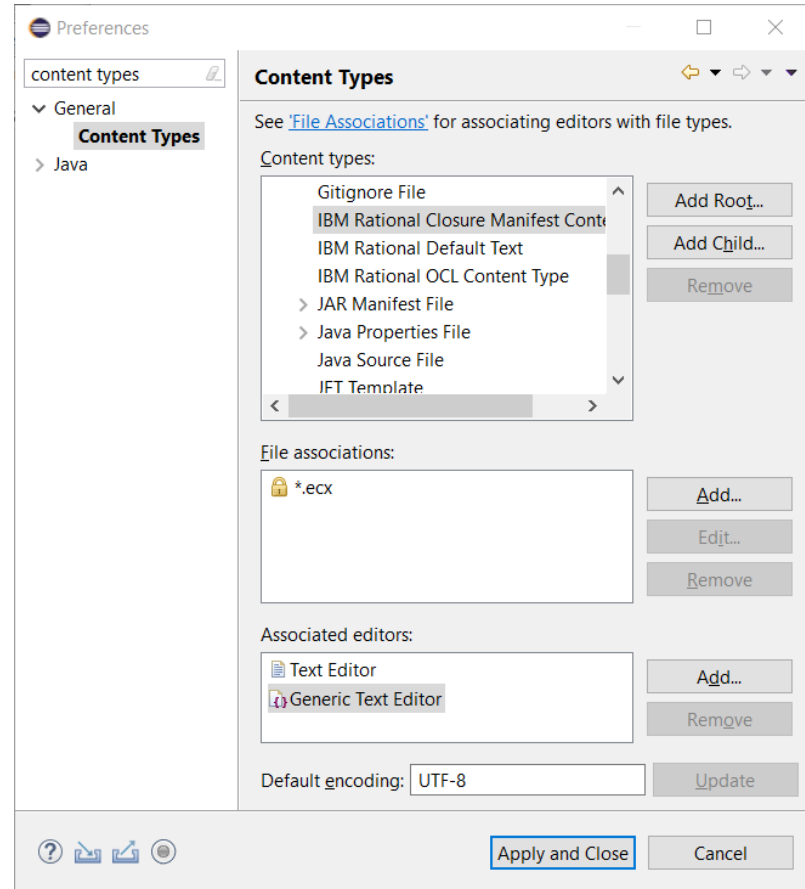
Preferences

content types

General

Content Types

Java

Content Types

See 'File Associations' for associating editors with file types.

Content types:

Gitignore File

IBM Rational Closure Manifest Conte

IBM Rational Default Text

IBM Rational OCL Content Type

JAR Manifest File

Java Properties File

Java Source File

JET Template

Add Root...

Add Child...

Remove

File associations:

*.ecx

Add...

Edit...

Remove

Associated editors:

Text Editor

Generic Text Editor

Add...

Remove

Default encoding: UTF-8

Update

Apply and Close

Cancel